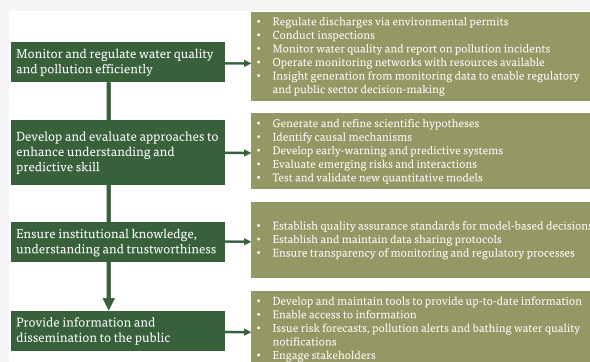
Monitor and regulate water quality and pollution efficiently

- Regulate discharges via environmental permits
- Conduct inspections
- Monitor water quality and report on pollution incidents
- Operate monitoring networks with resources available
- Insight generation from monitoring data to enable regulatory and public sector decision-making

Develop and evaluate approaches to enhance understanding and predictive skill

- Generate and refine scientific hypotheses
- Identify causal mechanisms
- Develop early-warning and predictive systems
- Evaluate emerging risks and interactions
- Test and validate new quantitative models

Ensure institutional knowledge, understanding and trustworthiness

- Establish quality assurance standards for model-based decisions
- Establish and maintain data sharing protocols
- Ensure transparency of monitoring and regulatory processes

Provide information and dissemination to the public

- Develop and maintain tools to provide up-to-date information
- Enable access to information
- Issue risk forecasts, pollution alerts and bathing water quality notifications
- Engage stakeholders